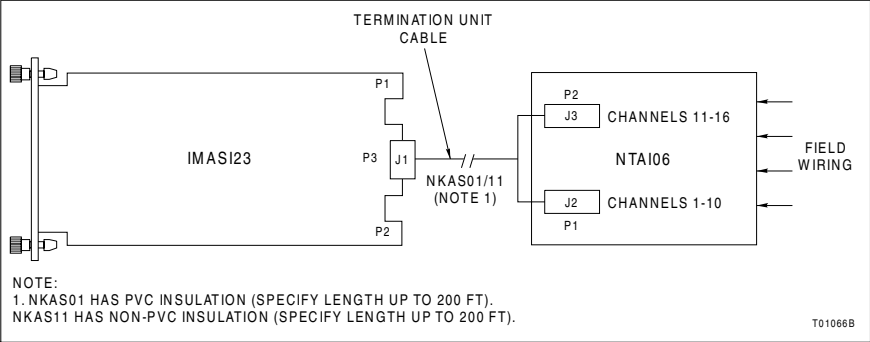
TERMINATION UNIT CABLE

P1

IMASI23

P3

J1

P2

NKAS01/11 (NOTE 1)

P2

J3

CHANNELS 11-16

NTAI06

FIELD WIRING

J2

CHANNELS 1-10

P1

NOTE:
1. NKAS01 HAS PVC INSULATION (SPECIFY LENGTH UP TO 200 FT).
NKAS11 HAS NON-PVC INSULATION (SPECIFY LENGTH UP TO 200 FT).

T01066B